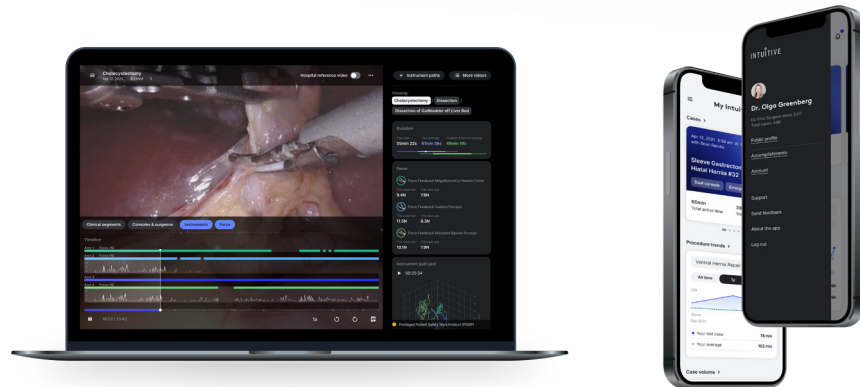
Cholecystectomy
Apr 12, 2021

Hospital reference video

Instrument paths
More videos

Viewing:
Cholecystectomy
Dissection
Dissection of Gallbladder off Liver Bed

Duration
55min 22s
61min 28s
48min 18s

Force
Force Feedback MegaSuture Cut Needle Driver
9.4N
7.9N
Force Feedback Cadiere Forceps
11.5N
8.3N
Force Feedback Maryland Bipolar Forceps
10.1N
7.9N

Instrument path plot
00:25:04

Clinical segments
Consoles & surgeons
Instruments
Force

Timeline

1x

Prolonged ProGalt Safety Mark Product [PSMP]

My Intui
Cases
Apr 12, 2021
Sleeve Gastrectom
Hiatal Hernia #32
60min
Total active time
Procedure trends
Ventral Hernia Repair
All time
1y
Your last case
78 min
Your average
102 min
Case volume

INTUITIVE
Dr. Olga Greenberg
Public profile
Accomplishments
Account
Support
Send feedback
About the app
Log out